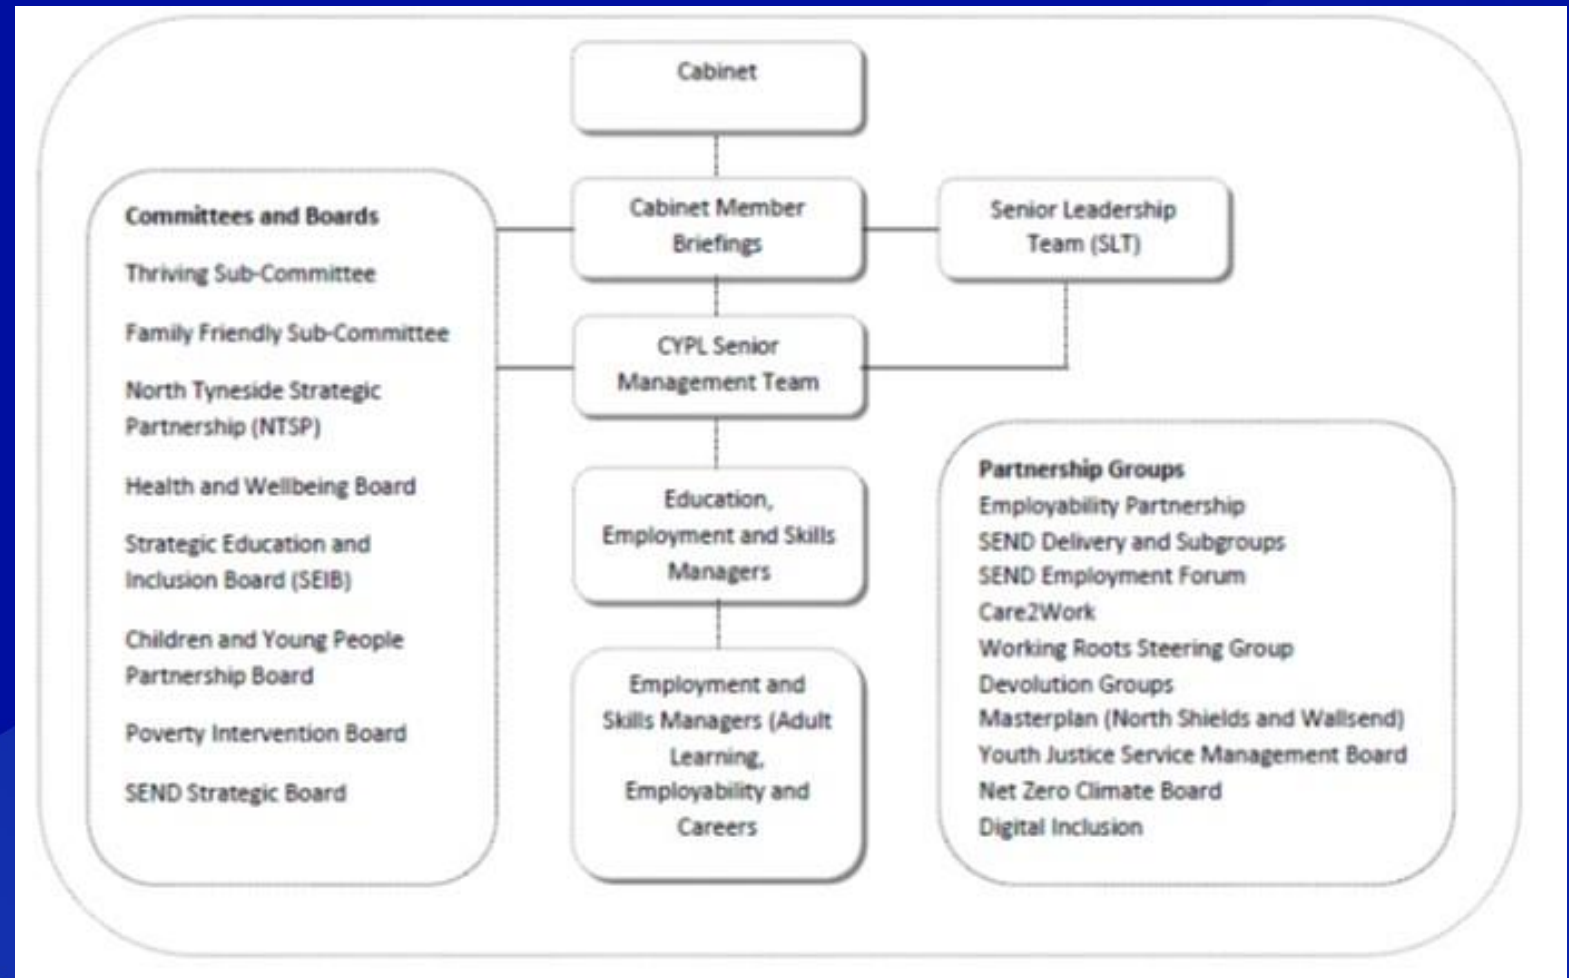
Cabinet

Committees and Boards

Thriving Sub-Committee

Family Friendly Sub-Committee

North Tyneside Strategic Partnership (NTSP)

Health and Wellbeing Board

Strategic Education and Inclusion Board (SEIB)

Children and Young People Partnership Board

Poverty Intervention Board

SEND Strategic Board

Cabinet Member Briefings

Senior Leadership Team (SLT)

CYPL Senior Management Team

Education, Employment and Skills Managers

Employment and Skills Managers (Adult Learning, Employability and Careers

Partnership Groups
Employability Partnership
SEND Delivery and Subgroups
SEND Employment Forum
Care2Work
Working Roots Steering Group
Devolution Groups
Masterplan (North Shields and Wallsend)
Youth Justice Service Management Board
Net Zero Climate Board
Digital Inclusion